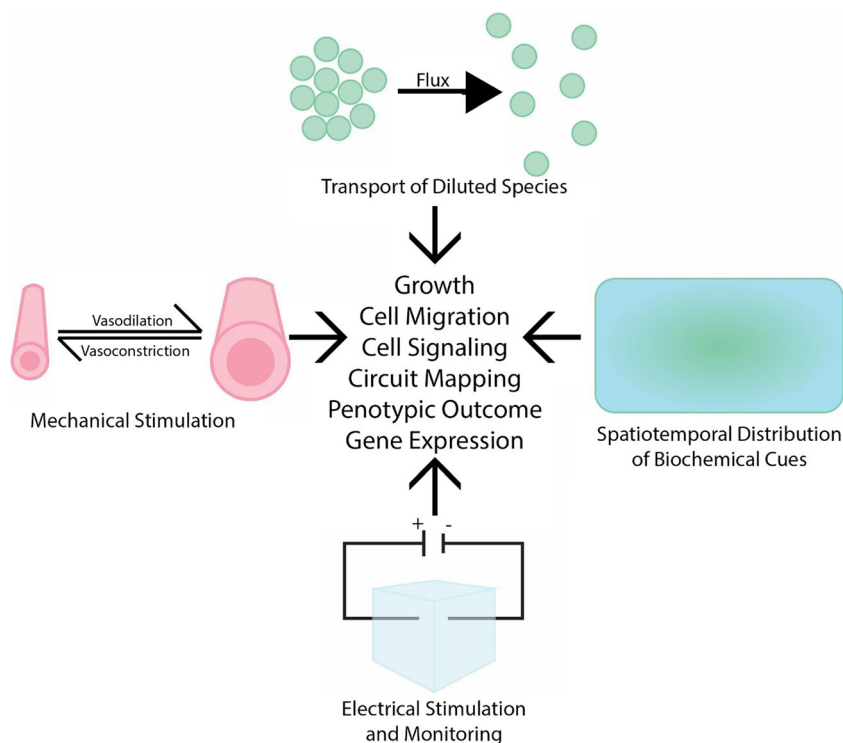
Flux

Transport of Diluted Species

Vasodilation
Vasoconstriction

Mechanical Stimulation

Growth
Cell Migration
Cell Signaling
Circuit Mapping
Penotypic Outcome
Gene Expression

Spatiotemporal Distribution of Biochemical Cues

+ -

Electrical Stimulation and Monitoring